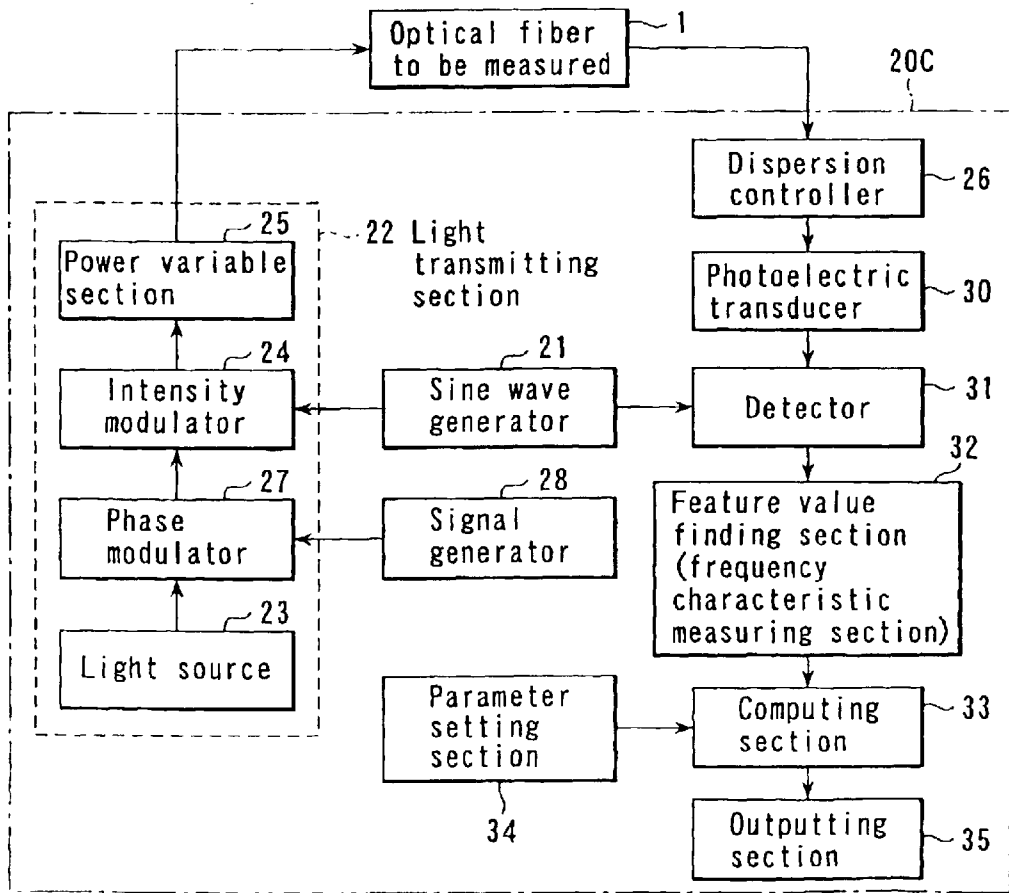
Optical fiber to be measured
1
20C
Dispersion controller
26
25
22 Light transmitting section
Power variable section
Photoelectric transducer
30
24
21
Intensity modulator
Sine wave generator
Detector
31
32
27
28
Phase modulator
Signal generator
Feature value finding section (frequency characteristic measuring section)
23
Light source
Parameter setting section
Computing section
33
34
Outputting section
35